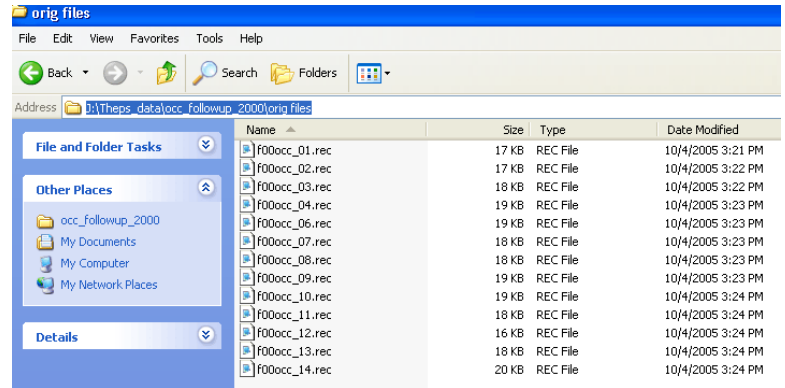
orig files

File Edit View Favorites Tools Help

Back Search Folders

Address J:\Theps_data\occ_followup_2000\orig files

File and Folder Tasks

Other Places

occ_followup_2000
My Documents
My Computer
My Network Places

Details

| Name | Size | Type | Date Modified |
|---|---|---|---|
| f00occ_01.rec | 17 KB | REC File | 10/4/2005 3:21 PM |
| f00occ_02.rec | 17 KB | REC File | 10/4/2005 3:22 PM |
| f00occ_03.rec | 18 KB | REC File | 10/4/2005 3:22 PM |
| f00occ_04.rec | 19 KB | REC File | 10/4/2005 3:23 PM |
| f00occ_06.rec | 19 KB | REC File | 10/4/2005 3:23 PM |
| f00occ_07.rec | 18 KB | REC File | 10/4/2005 3:23 PM |
| f00occ_08.rec | 18 KB | REC File | 10/4/2005 3:23 PM |
| f00occ_09.rec | 19 KB | REC File | 10/4/2005 3:23 PM |
| f00occ_10.rec | 19 KB | REC File | 10/4/2005 3:24 PM |
| f00occ_11.rec | 18 KB | REC File | 10/4/2005 3:24 PM |
| f00occ_12.rec | 16 KB | REC File | 10/4/2005 3:24 PM |
| f00occ_13.rec | 18 KB | REC File | 10/4/2005 3:24 PM |
| f00occ_14.rec | 20 KB | REC File | 10/4/2005 3:24 PM |